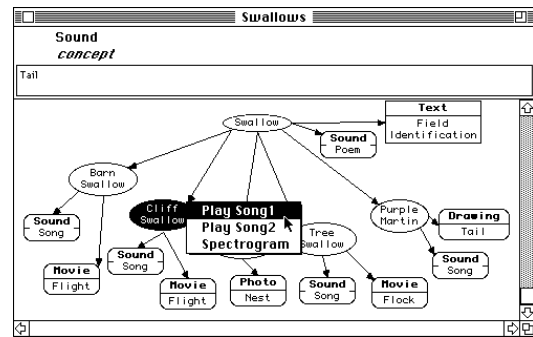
Swallows

Sound
concept

Tail

Swallow

Text
Field Identification

Sound
Poem

Barn Swallow

Sound
Song

Movie
Flight

Cliff Swallow

Play Song1
Play Song2
Spectrogram

Sound
Song

Movie
Flight

Photo
Nest

Tree Swallow

Sound
Song

Movie
Flock

Purple Martin

Drawing
Tail

Sound
Song